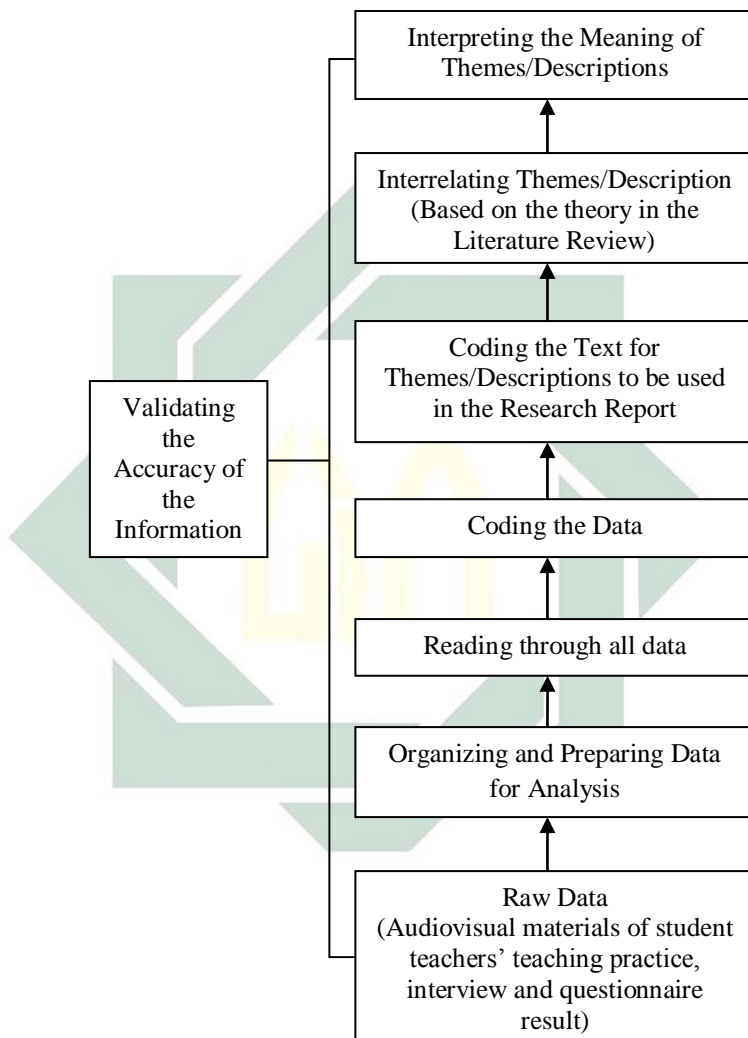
Interpreting the Meaning of Themes/Descriptions

Interrelating Themes/Description (Based on the theory in the Literature Review)

Coding the Text for Themes/Descriptions to be used in the Research Report

Validating the Accuracy of the Information

Coding the Data

Reading through all data

Organizing and Preparing Data for Analysis

Raw Data (Audiovisual materials of student teachers' teaching practice, interview and questionnaire result)